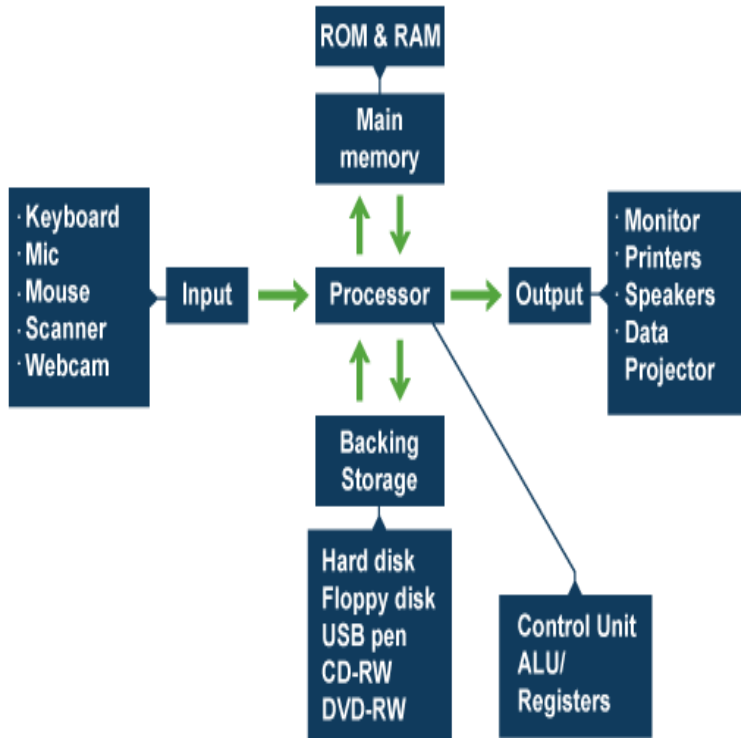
ROM & RAM

Main memory

· Keyboard
· Mic
· Mouse
· Scanner
· Webcam

Input

Processor

Output

· Monitor
· Printers
· Speakers
· Data Projector

Backing Storage

Hard disk
Floppy disk
USB pen
CD-RW
DVD-RW

Control Unit
ALU/
Registers